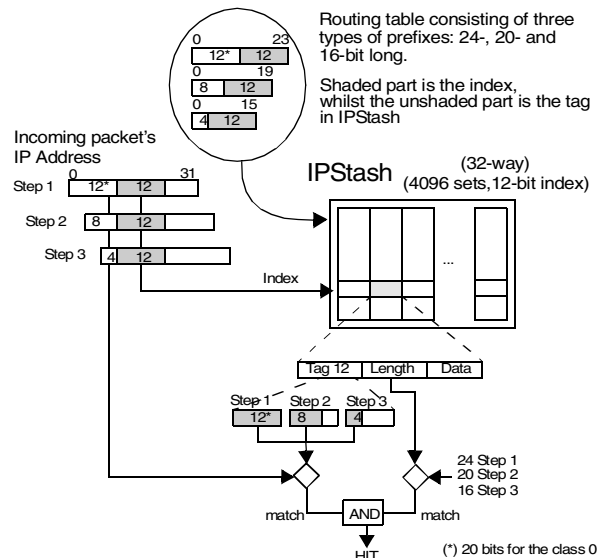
0 23
12* 12
0 19
8 12
0 15
4 12

Routing table consisting of three types of prefixes: 24-, 20- and 16-bit long.

Shaded part is the index, whilst the unshaded part is the tag in IPStash

Incoming packet's IP Address

0 31
Step 1 12* 12
Step 2 8 12
Step 3 4 12

IPStash (32-way) (4096 sets,12-bit index)

Index

...

Tag 12 Length Data

Step 1 Step 2 Step 3
12* 8 4

24 Step 1
20 Step 2
16 Step 3

match AND match

HIT

(*) 20 bits for the class 0